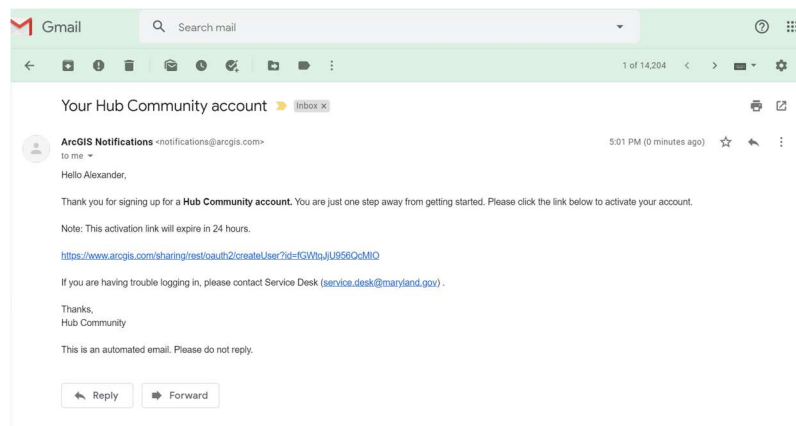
Gmail

Search mail

1 of 14,204

Your Hub Community account Inbox ×

ArcGIS Notifications <notifications@arcgis.com>
to me

5:01 PM (0 minutes ago)

Hello Alexander,

Thank you for signing up for a **Hub Community account.** You are just one step away from getting started. Please click the link below to activate your account.

Note: This activation link will expire in 24 hours.

https://www.arcgis.com/sharing/rest/oauth2/createUser?id=fGWtqJjU956QcMIO

If you are having trouble logging in, please contact Service Desk (service.desk@maryland.gov) .

Thanks,
Hub Community

This is an automated email. Please do not reply.

Reply

Forward